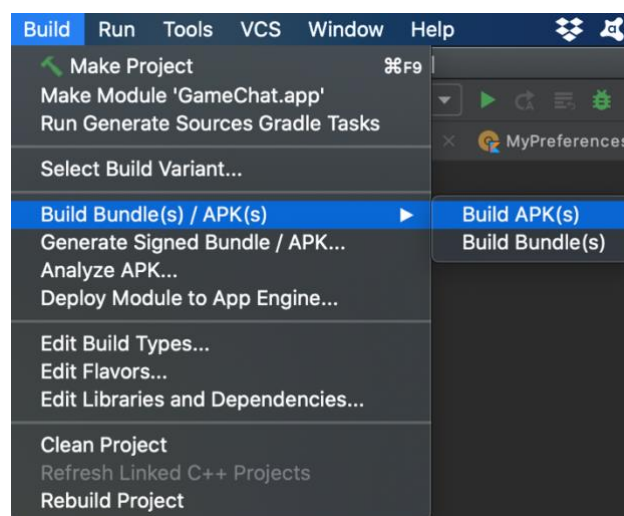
Build Run Tools VCS Window Help

Make Project ⌘F9
Make Module 'GameChat.app'
Run Generate Sources Gradle Tasks

Select Build Variant...

Build Bundle(s) / APK(s)
Generate Signed Bundle / APK...
Analyze APK...
Deploy Module to App Engine...

Edit Build Types...
Edit Flavors...
Edit Libraries and Dependencies...

Clean Project
Refresh Linked C++ Projects
Rebuild Project

Build APK(s)
Build Bundle(s)

MyPreferences